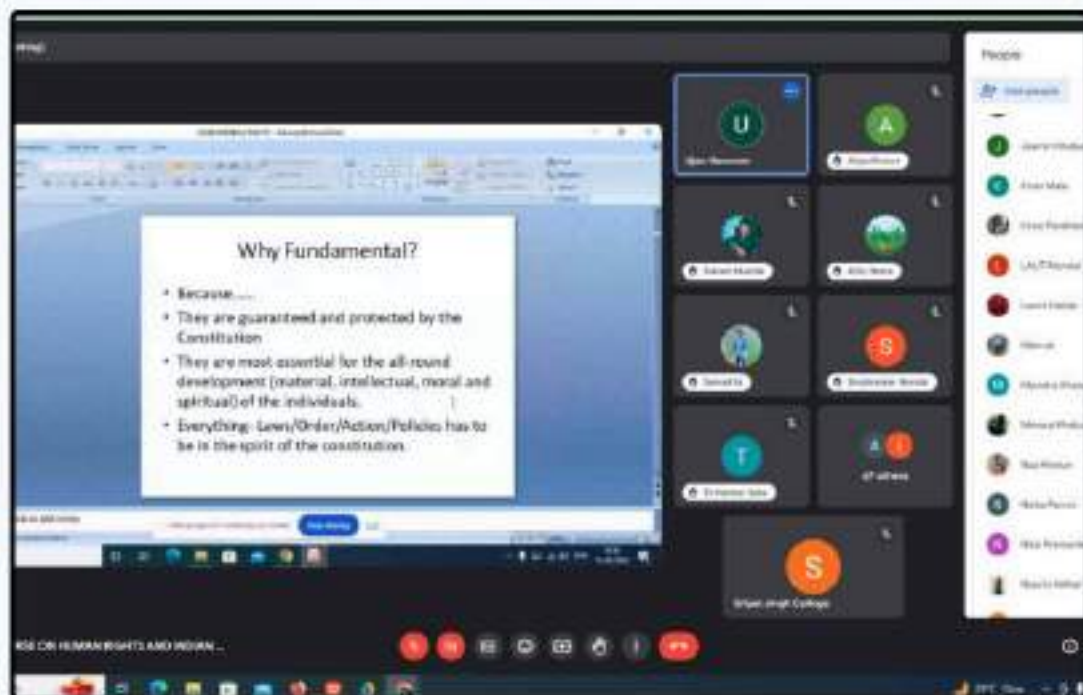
Why Fundamental?

- Because.....
- They are guaranteed and protected by the Constitution
- They are most essential for the all-round development (material, intellectual, moral and spiritual) of the individuals.
- Everything- Laws/Order/Action/Policies has to be in the spirit of the constitution.

U
A
S
T
S
People
47 others
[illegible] Singh College
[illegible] ON HUMAN RIGHTS AND INDIAN ...